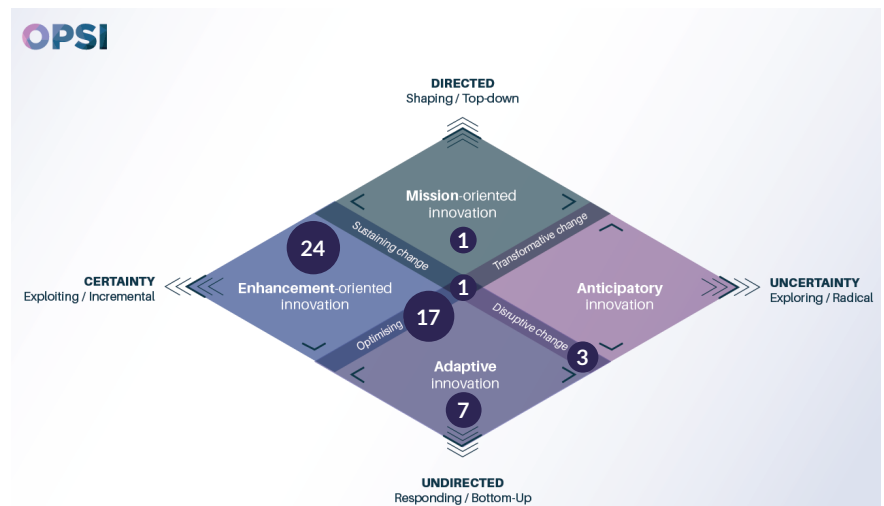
OPSI

DIRECTED
Shaping / Top-down

Mission-oriented innovation

1

Sustaining change

Transformative change

24

CERTAINTY
Exploiting / Incremental

Enhancement-oriented innovation

1

Anticipatory innovation

UNCERTAINTY
Exploring / Radical

17

Optimising

Disruptive change

3

Adaptive innovation

7

UNDIRECTED
Responding / Bottom-Up